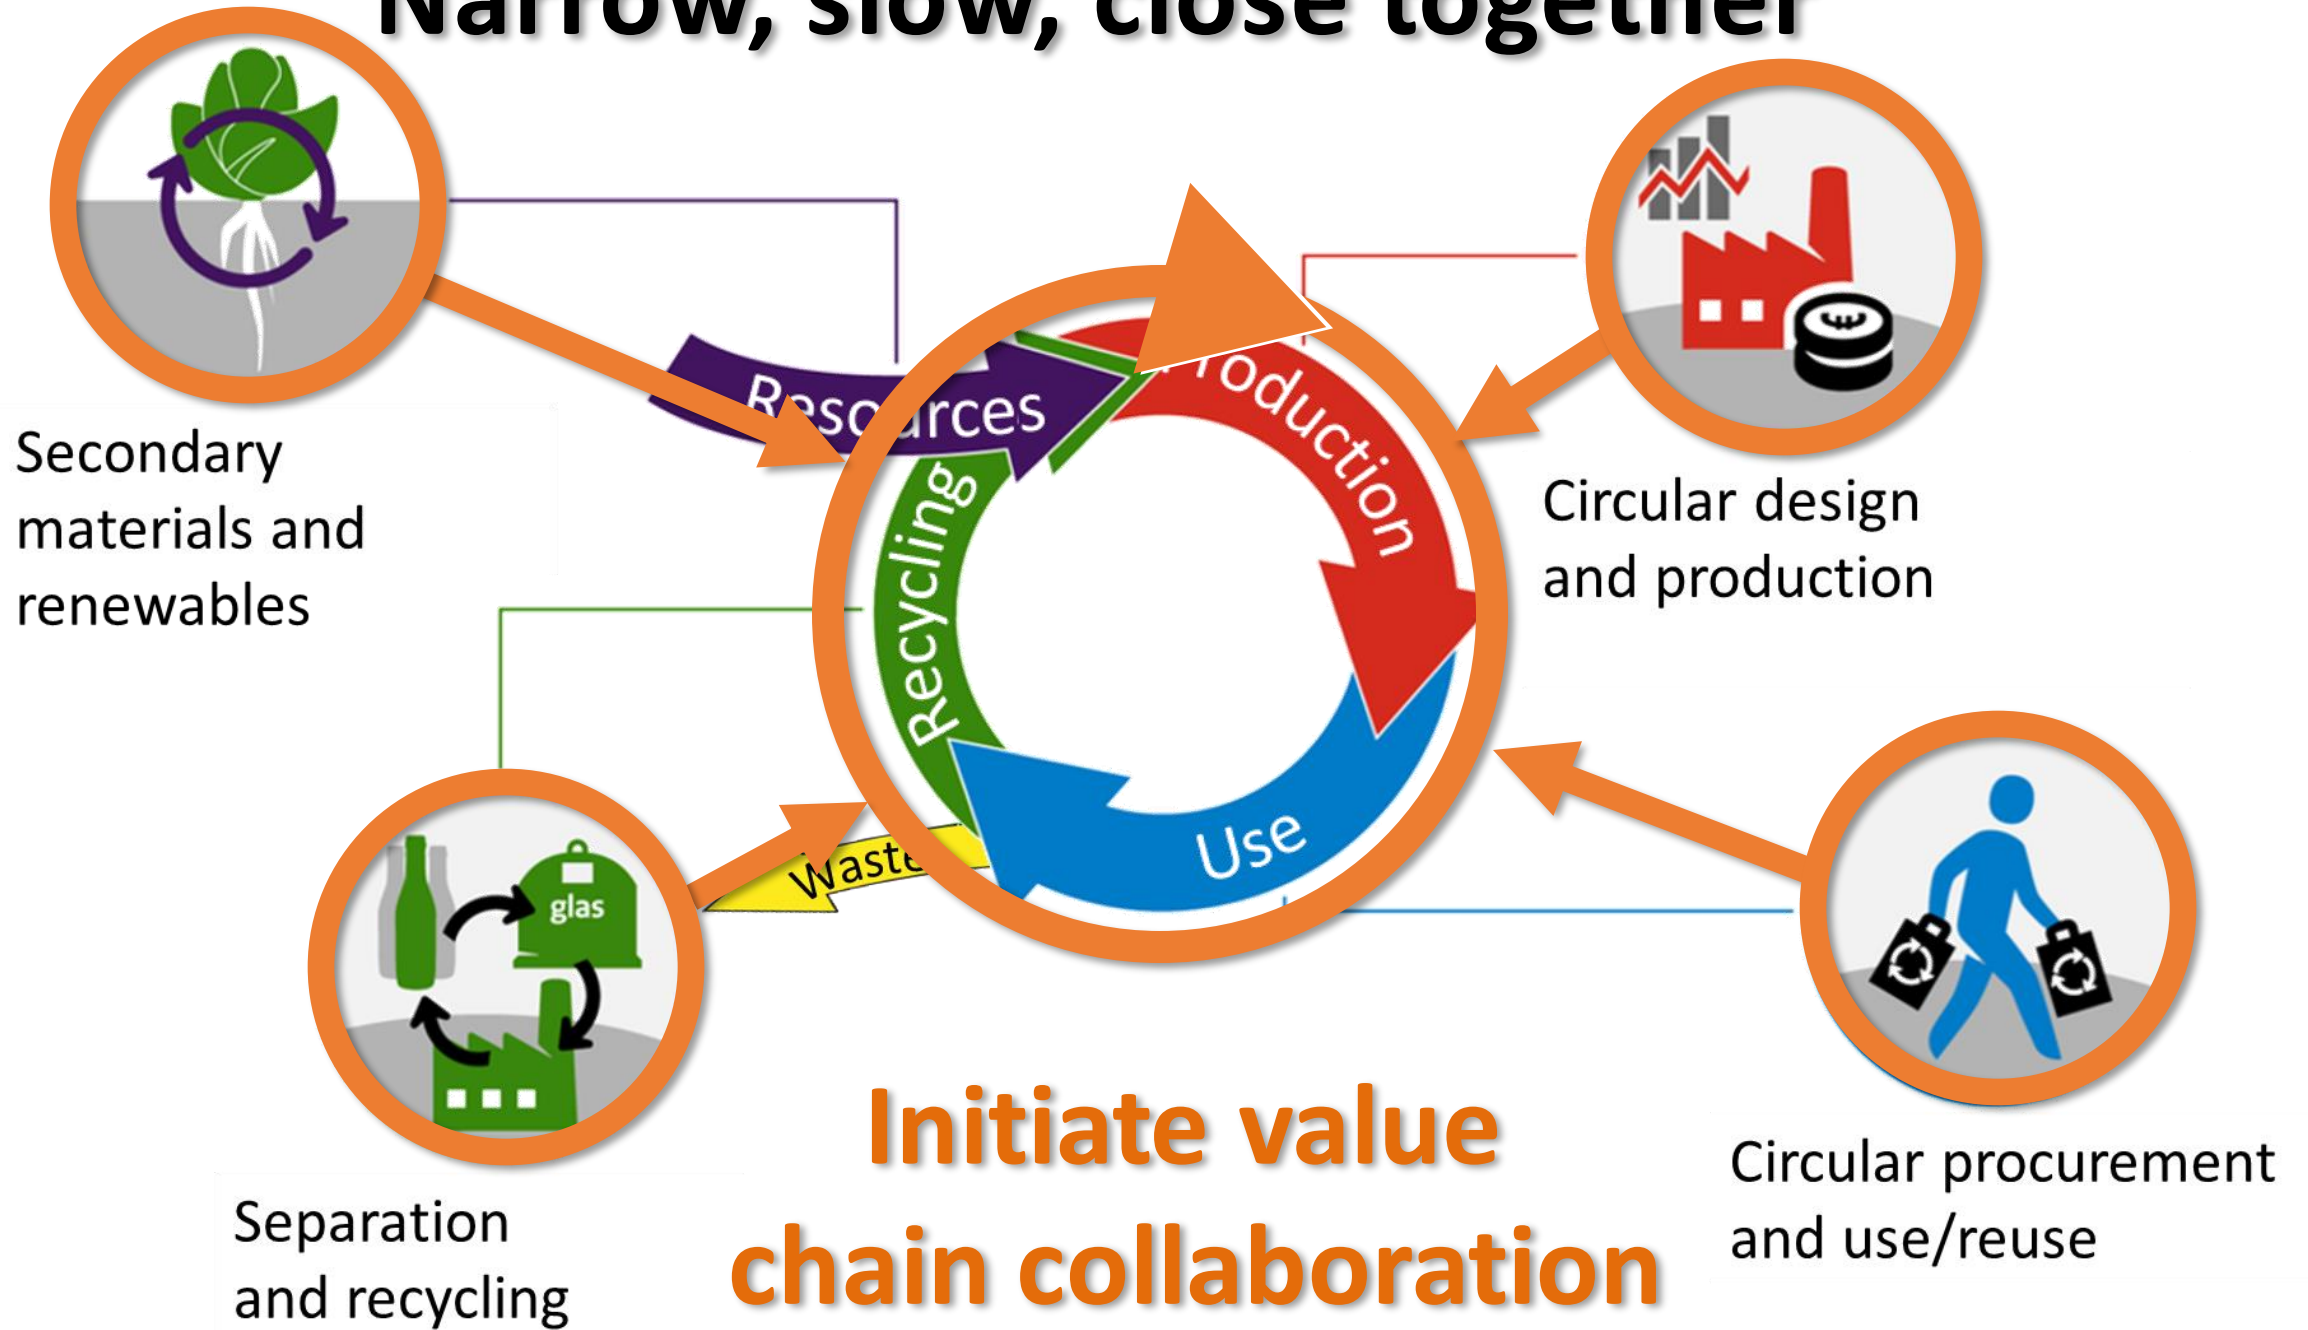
Narrow, slow, close together

Secondary materials and renewables

Resources

Production

Recycling

Use

Waste

Circular design and production

glas

Separation and recycling

Initiate value chain collaboration

Circular procurement and use/reuse